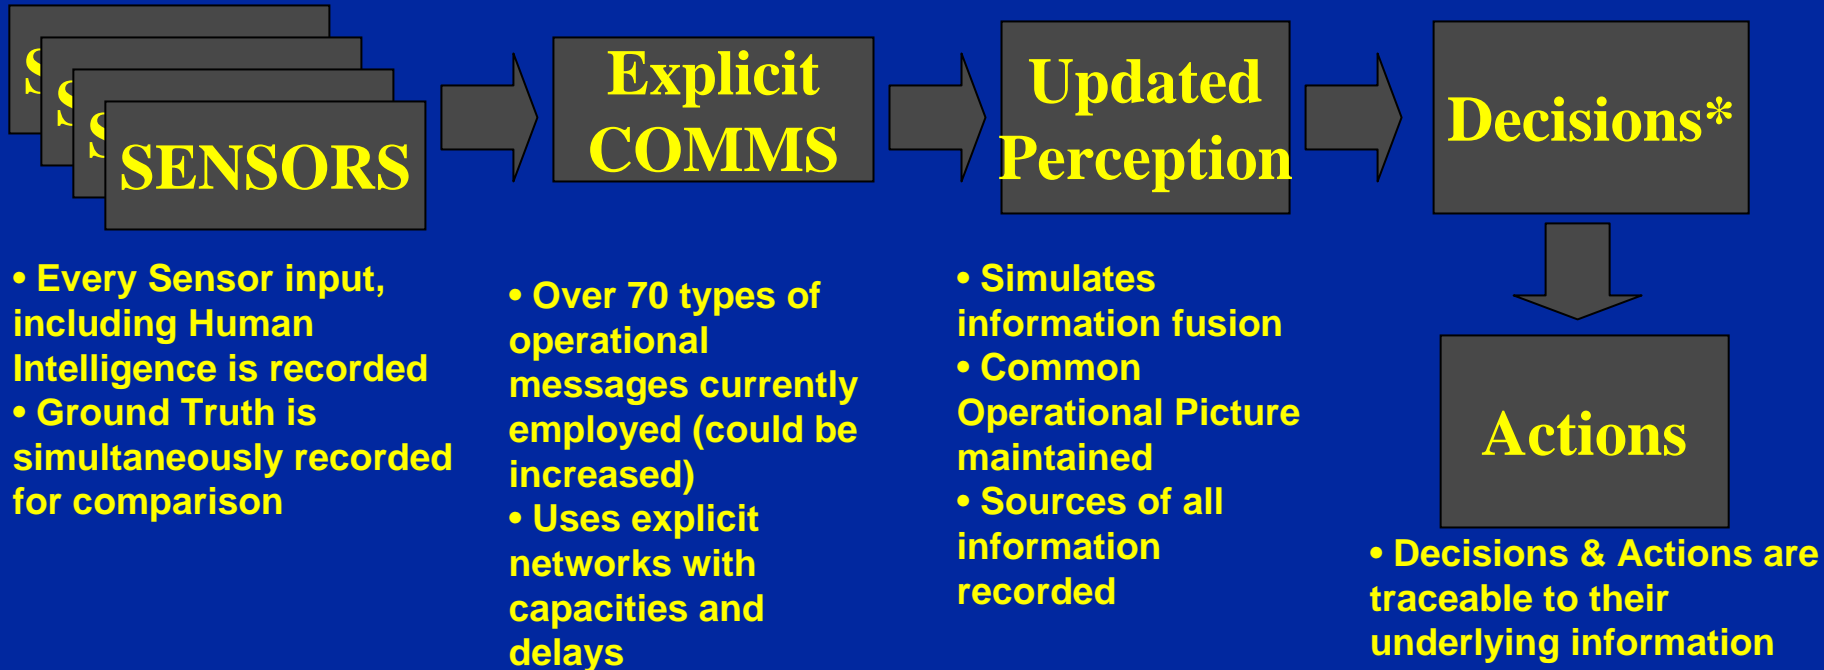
SENSORS

Explicit COMMS

Updated Perception

Decisions*

Actions

• Every Sensor input, including Human Intelligence is recorded
• Ground Truth is simultaneously recorded for comparison

• Over 70 types of operational messages currently employed (could be increased)
• Uses explicit networks with capacities and delays

• Simulates information fusion
• Common Operational Picture maintained
• Sources of all information recorded

• Decisions & Actions are traceable to their underlying information